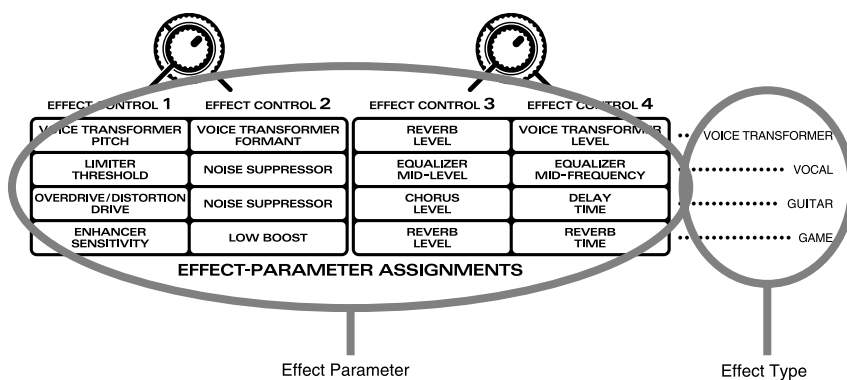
| EFFECT CONTROL 1 | EFFECT CONTROL 2 | EFFECT CONTROL 3 | EFFECT CONTROL 4 | |
|---|---|---|---|---|
| VOICE TRANSFORMER PITCH | VOICE TRANSFORMER FORMANT | REVERB LEVEL | VOICE TRANSFORMER LEVEL | VOICE TRANSFORMER |
| LIMITER THRESHOLD | NOISE SUPPRESSOR | EQUALIZER MID-LEVEL | EQUALIZER MID-FREQUENCY | VOCAL |
| OVERDRIVE/DISTORTION DRIVE | NOISE SUPPRESSOR | CHORUS LEVEL | DELAY TIME | GUITAR |
| ENHANCER SENSITIVITY | LOW BOOST | REVERB LEVEL | REVERB TIME | GAME |

EFFECT-PARAMETER ASSIGNMENTS

Effect Parameter

Effect Type